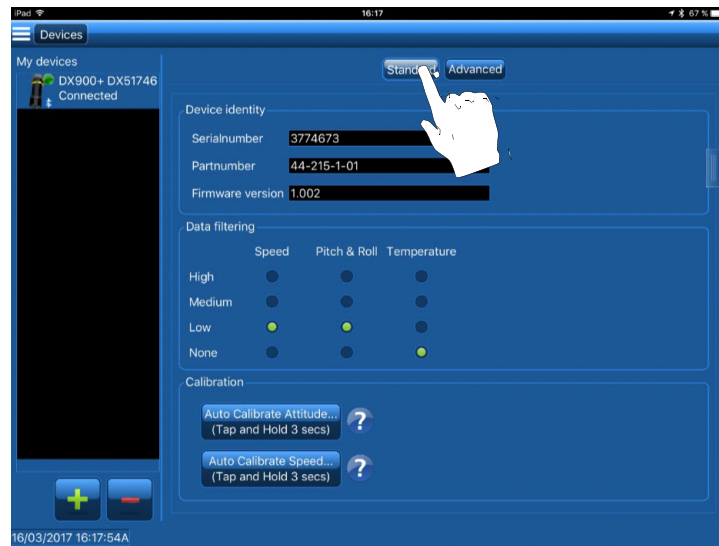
iPad
16:17
67 %

Devices

My devices
DX900+ DX51746
Connected

Stand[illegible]
Advanced

Device identity
Serialnumber 3774673
Partnumber 44-215-1-01
Firmware version 1.002

Data filtering

| | Speed | Pitch & Roll | Temperature |
|---|---|---|---|
| High | | | |
| Medium | | | |
| Low | | | |
| None | | | |

Calibration
Auto Calibrate Attitude... (Tap and Hold 3 secs)
?
Auto Calibrate Speed... (Tap and Hold 3 secs)
?

+
-

16/03/2017 16:17:54A